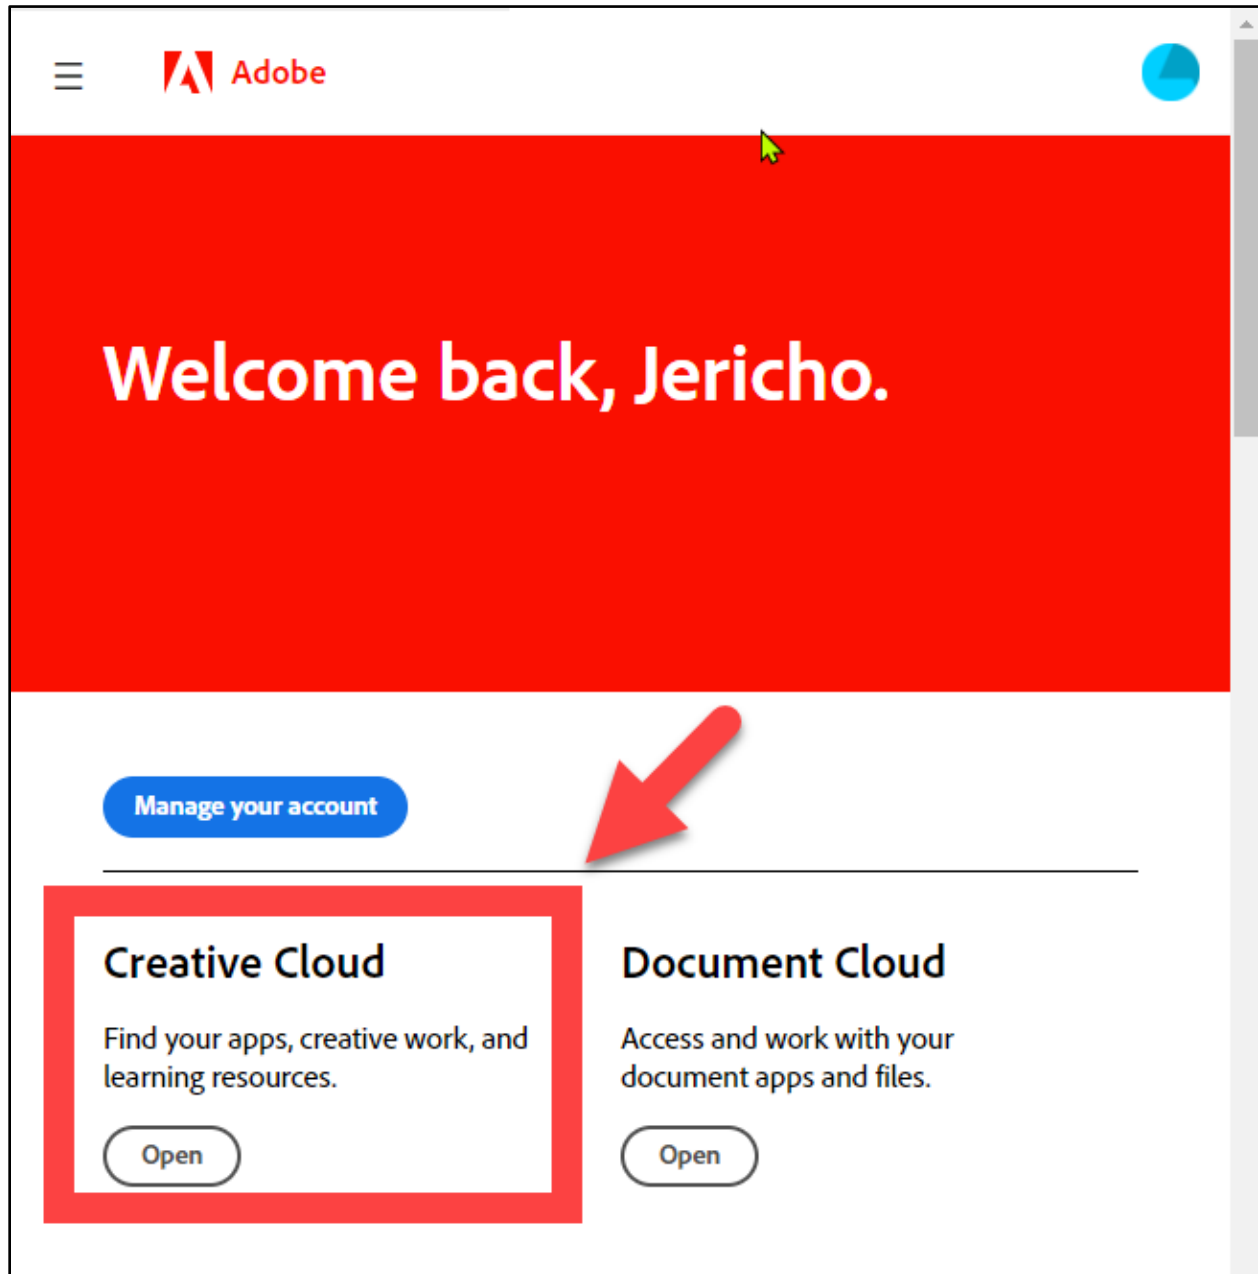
Adobe

Welcome back, Jericho.

Manage your account

Creative Cloud

Find your apps, creative work, and learning resources.

Open

Document Cloud

Access and work with your document apps and files.

Open